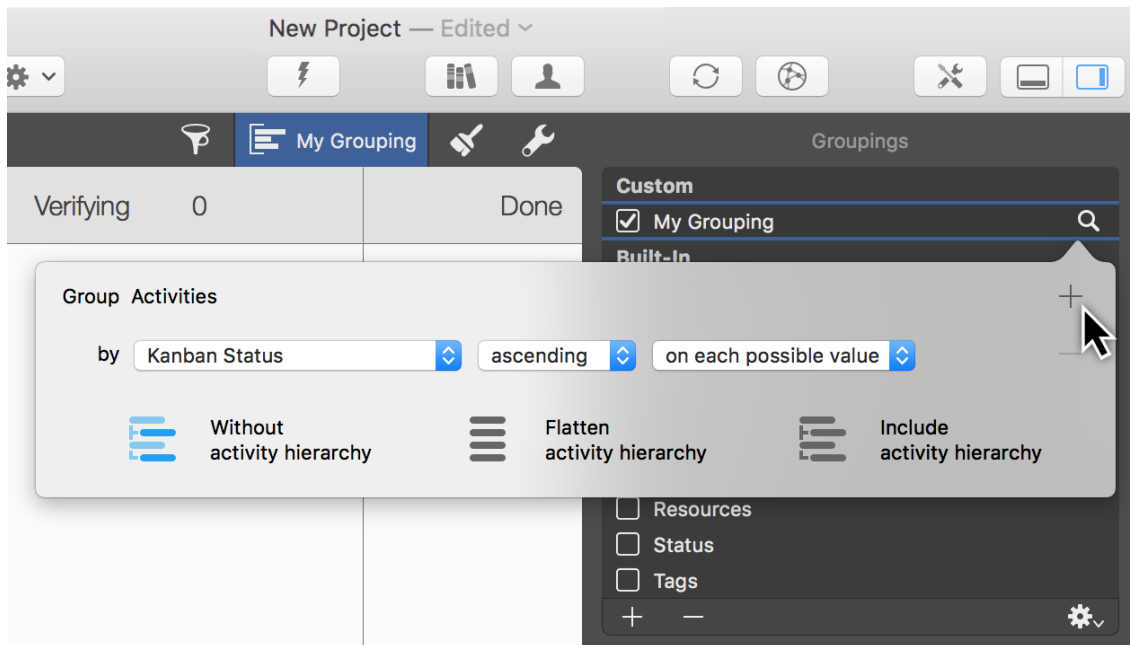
New Project — Edited

My Grouping

Groupings

Verifying 0

Done

Custom

My Grouping

Built-In

Group Activities

by Kanban Status ascending on each possible value

Without activity hierarchy

Flatten activity hierarchy

Include activity hierarchy

Resources

Status

Tags

+ —